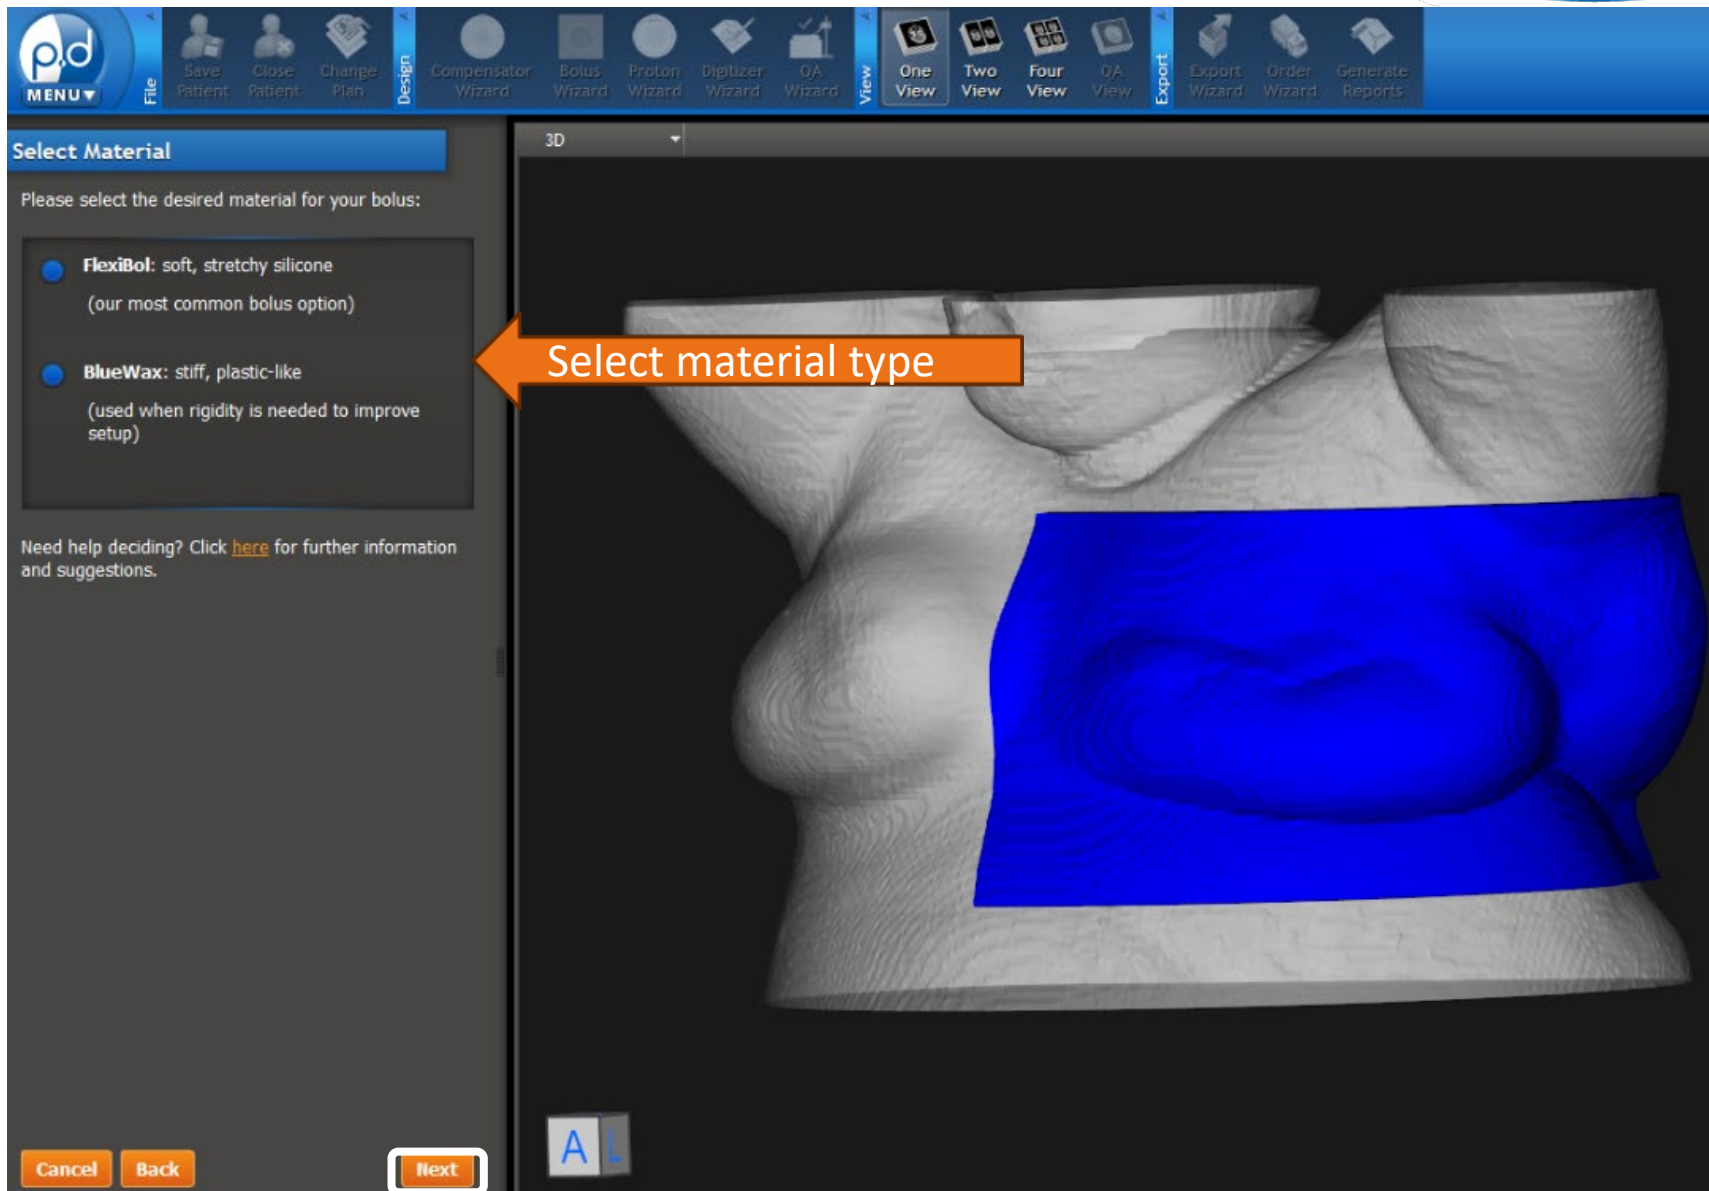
pd MENU

File

Save Patient

Close Patient

Change Plan

Design

Compensator Wizard

Bolus Wizard

Proton Wizard

Digitizer Wizard

QA Wizard

View

One View

Two View

Four View

QA View

Export

Export Wizard

Order Wizard

Generate Reports

Select Material

Please select the desired material for your bolus:

**FlexiBol**: soft, stretchy silicone
(our most common bolus option)

**BlueWax**: stiff, plastic-like
(used when rigidity is needed to improve setup)

Need help deciding? Click here for further information and suggestions.

3D

Select material type

A L

Cancel

Back

Next